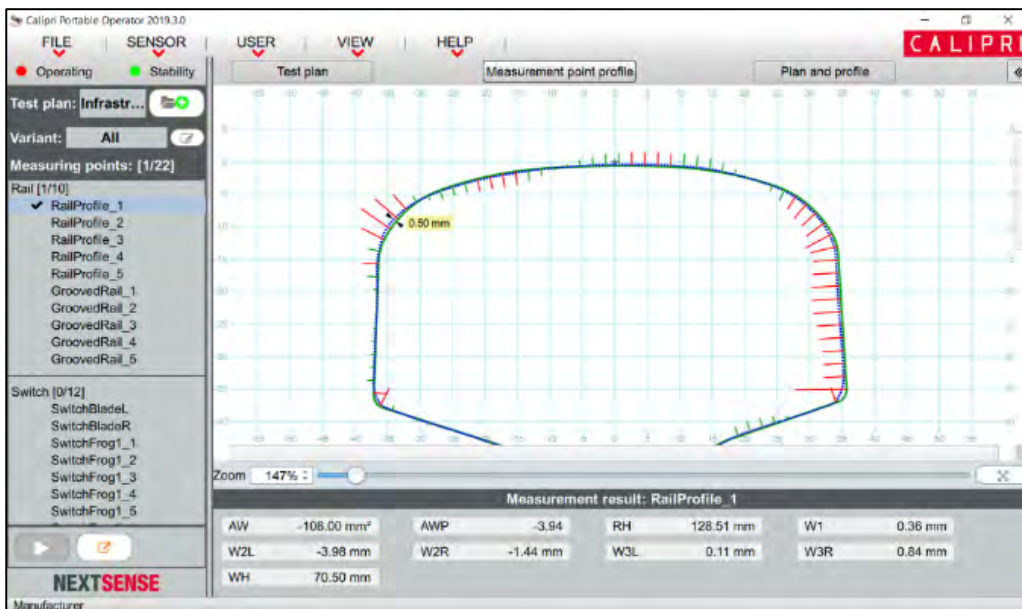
Calipri Portable Operator 2019.3.0

FILE | SENSOR | USER | VIEW | HELP

CALIPRI

Operating Stability

Test plan

Measurement point profile

Plan and profile

Test plan: Infrastr...

Variant: All

Measuring points: [1/22]

Rail [1/10]
RailProfile_1
RailProfile_2
RailProfile_3
RailProfile_4
RailProfile_5
GroovedRail_1
GroovedRail_2
GroovedRail_3
GroovedRail_4
GroovedRail_5

Switch [0/12]
SwitchBladeL
SwitchBladeR
SwitchFrog1_1
SwitchFrog1_2
SwitchFrog1_3
SwitchFrog1_4
SwitchFrog1_5

0.50 mm

Zoom 147%

Measurement result: RailProfile_1

| AW | -108.00 mm² | AWP | -3.94 | RH | 128.51 mm | W1 | 0.36 mm |
|---|---|---|---|---|---|---|---|
| W2L | -3.98 mm | W2R | -1.44 mm | W3L | 0.11 mm | W3R | 0.84 mm |
| WH | 70.50 mm | | | | | | |

NEXTSENSE

Manufacturer